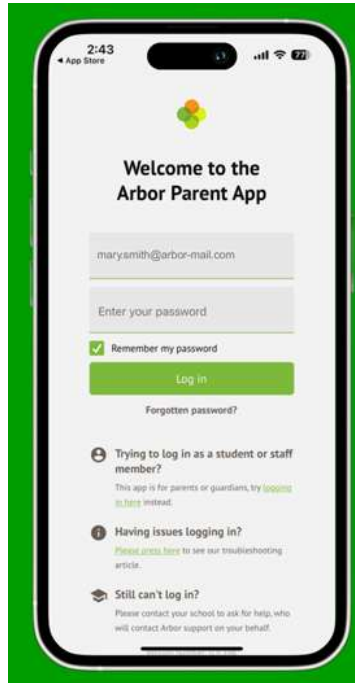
2:43
◂ App Store

77

Welcome to the Arbor Parent App

mary.smith@arbor-mail.com

Enter your password

Remember my password

Log in

Forgotten password?

Trying to log in as a student or staff member?

This app is for parents or guardians, try logging in here instead.

Having issues logging in?

Please press here to see our troubleshooting article.

Still can't log in?

Please contact your school to ask for help, who will contact Arbor support on your behalf.